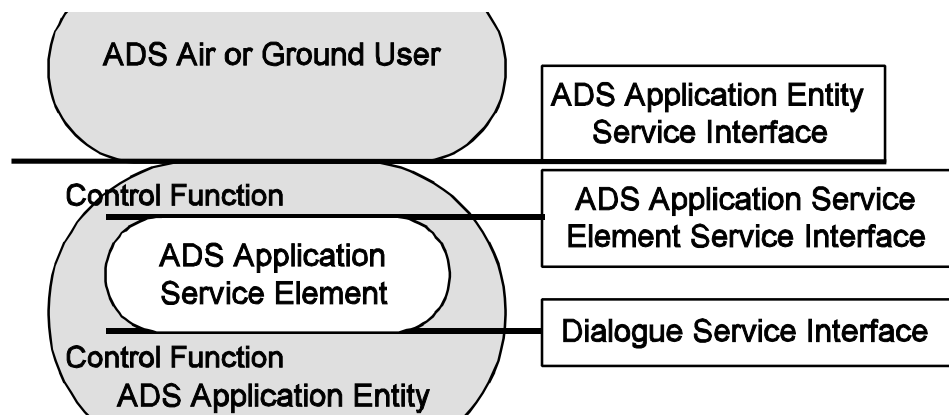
ADS Air or Ground User

ADS Application Entity Service Interface

Control Function

ADS Application Service Element Service Interface

ADS Application Service Element

Dialogue Service Interface

Control Function

ADS Application Entity